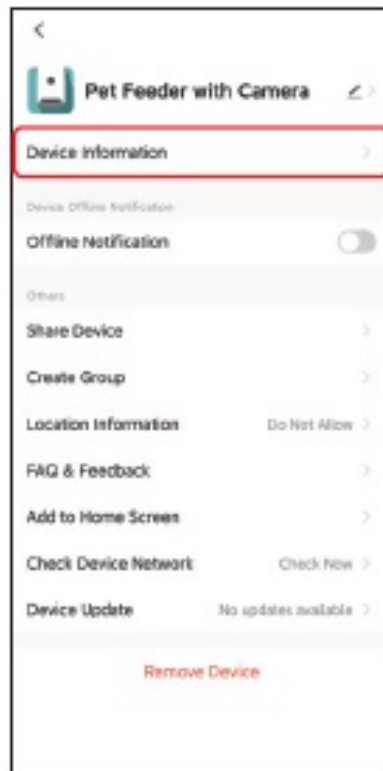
Pet Feeder with Camera

Device Information

Device Offline Notification

Offline Notification

Others

Share Device

Create Group

Location Information Do Not Allow

FAQ & Feedback

Add to Home Screen

Check Device Network Check Now

Device Update No updates available

Remove Device